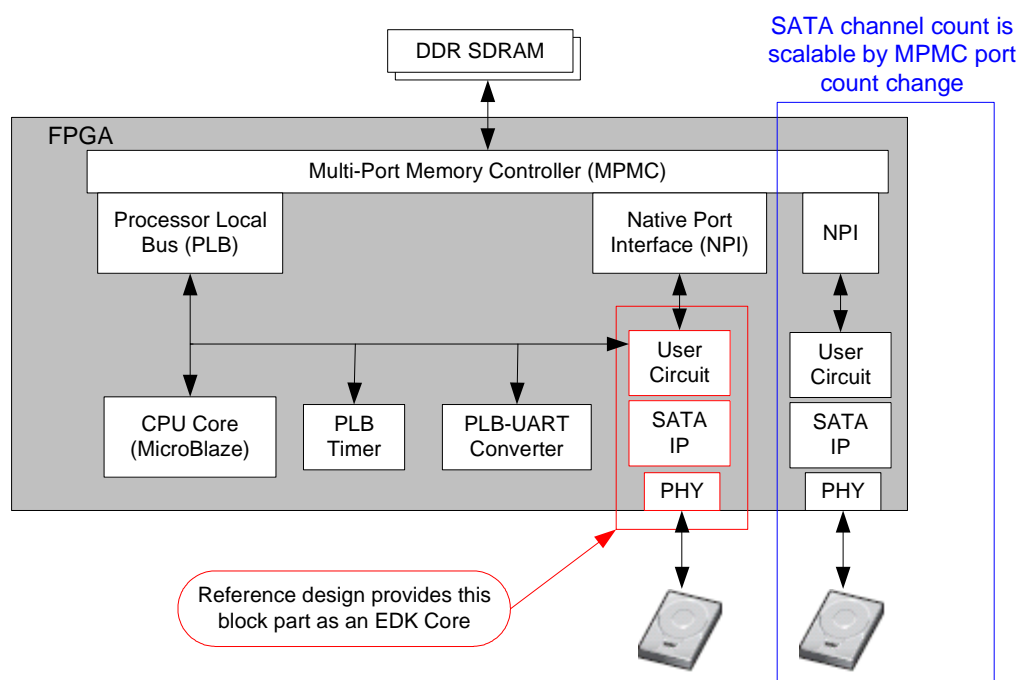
DDR SDRAM

SATA channel count is scalable by MPMC port count change

FPGA

Multi-Port Memory Controller (MPMC)

Processor Local Bus (PLB)

Native Port Interface (NPI)

NPI

User Circuit

SATA IP

PHY

User Circuit

SATA IP

PHY

CPU Core (MicroBlaze)

PLB Timer

PLB-UART Converter

Reference design provides this block part as an EDK Core